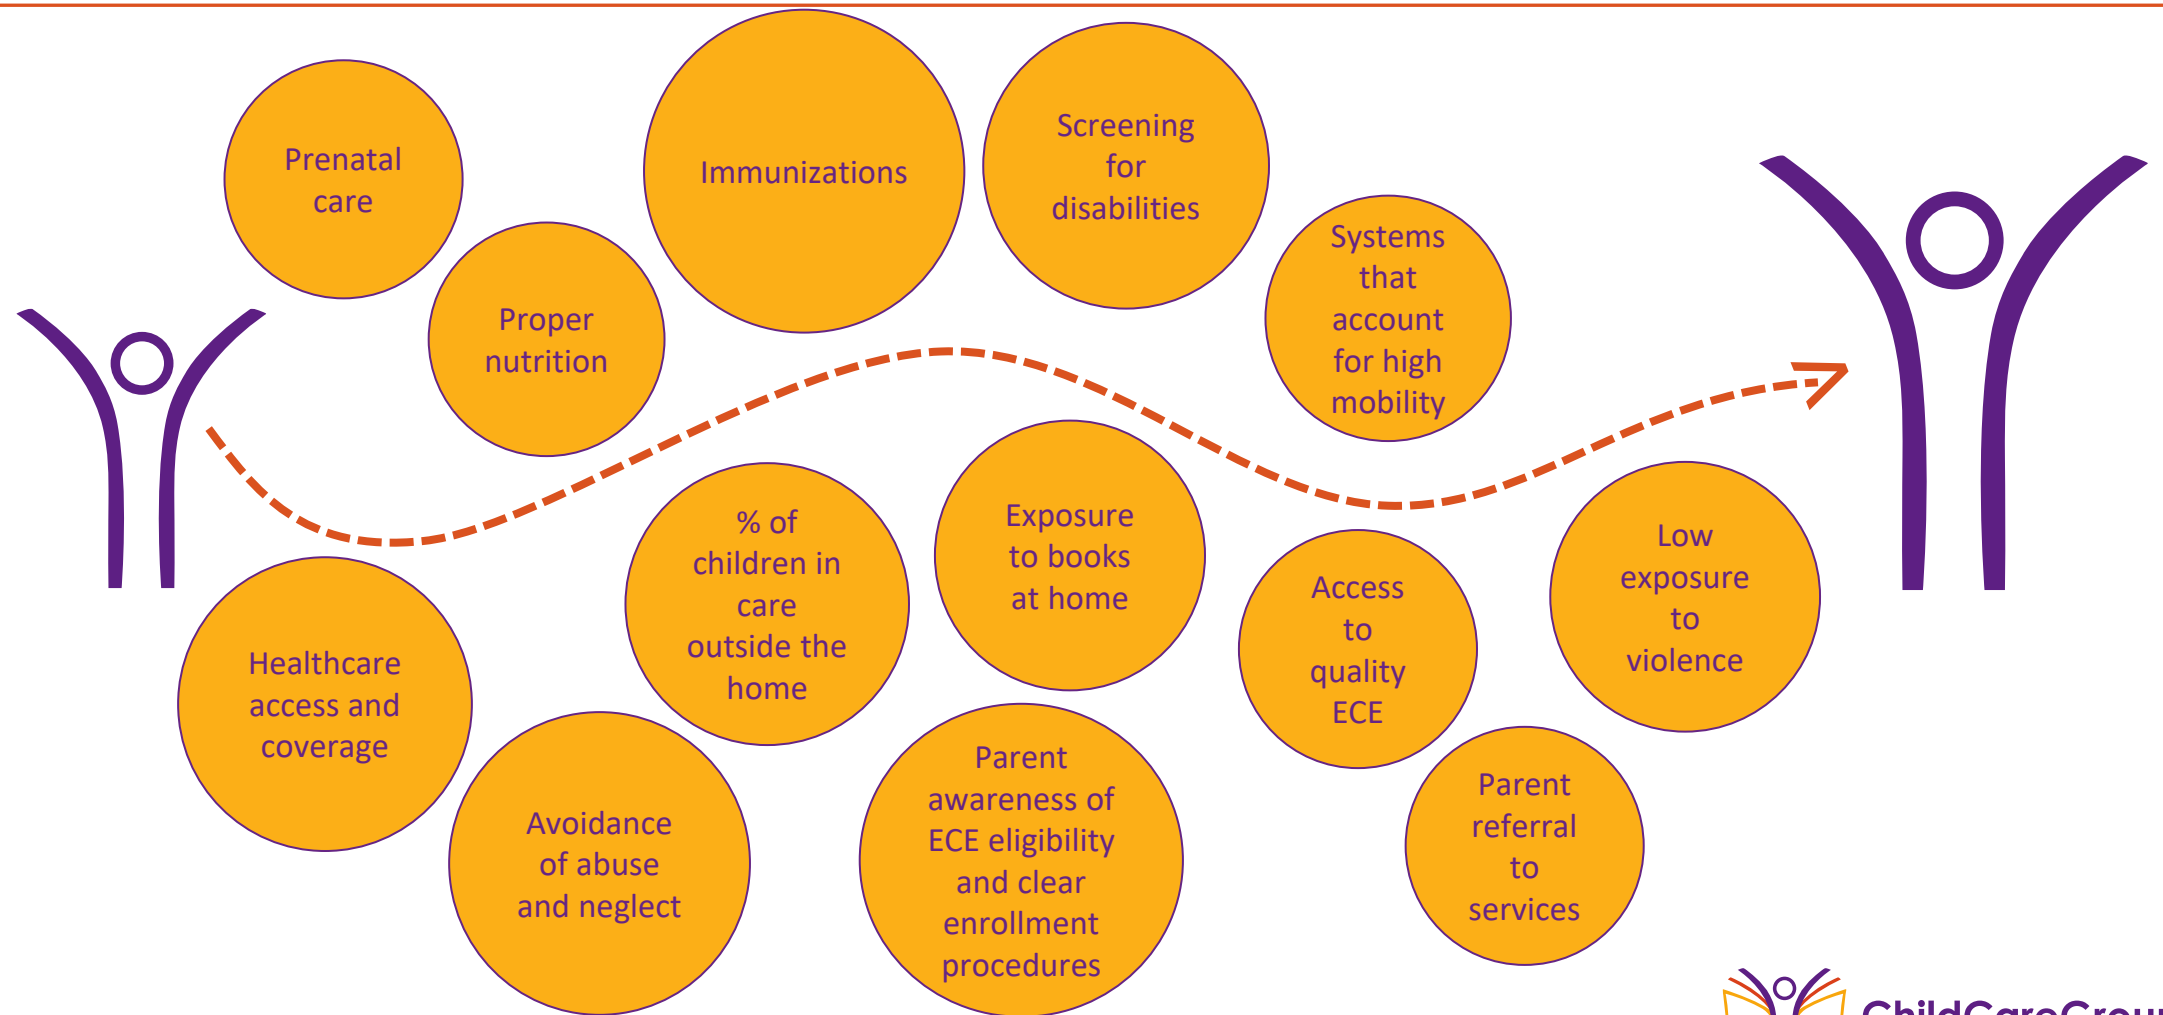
Prenatal care

Proper nutrition

Immunizations

Screening for disabilities

Systems that account for high mobility

Healthcare access and coverage

% of children in care outside the home

Exposure to books at home

Access to quality ECE

Low exposure to violence

Avoidance of abuse and neglect

Parent awareness of ECE eligibility and clear enrollment procedures

Parent referral to services

ChildCareGrou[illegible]